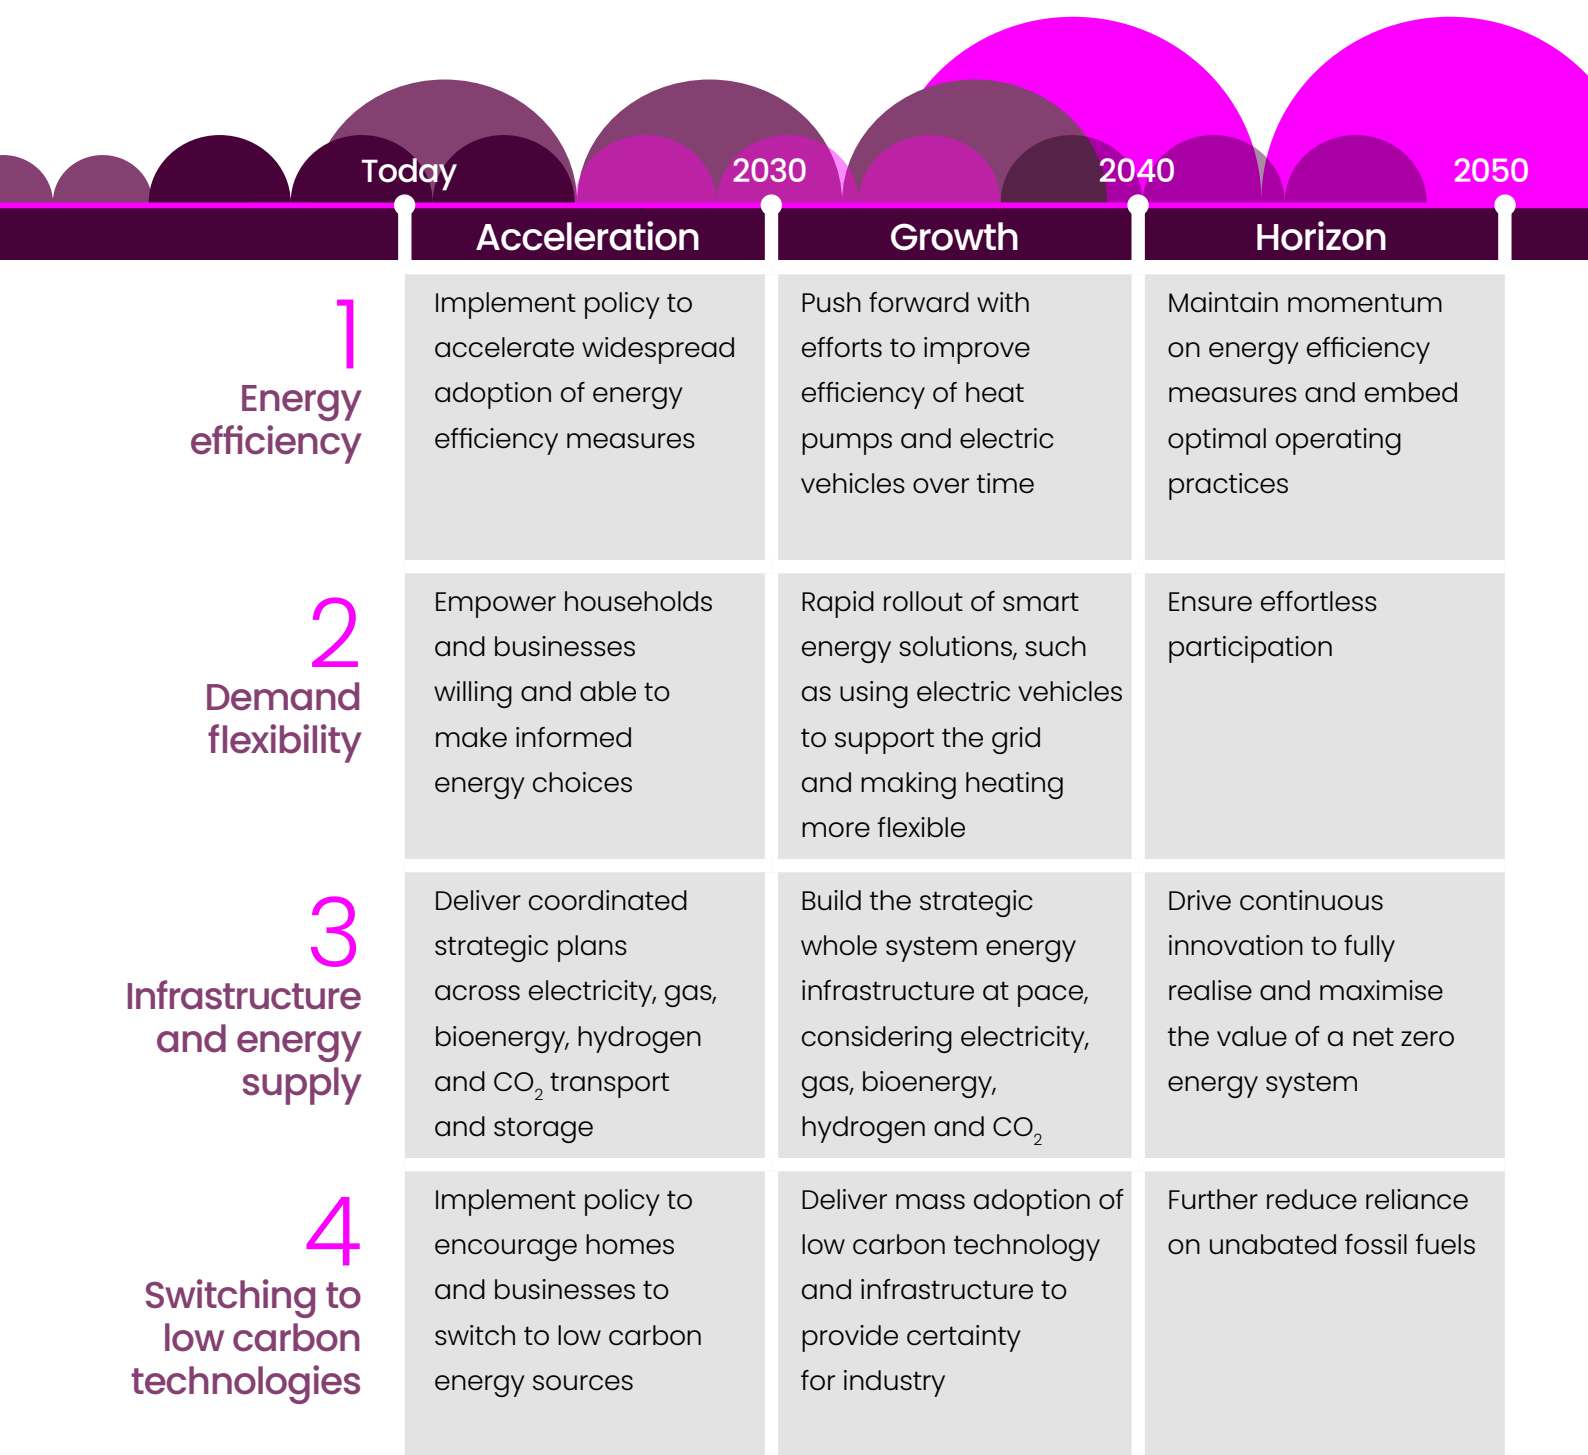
Today 2030 2040 2050

| | Acceleration | Growth | Horizon |
|---|---|---|---|
| 1 Energy efficiency | Implement policy to accelerate widespread adoption of energy efficiency measures | Push forward with efforts to improve efficiency of heat pumps and electric vehicles over time | Maintain momentum on energy efficiency measures and embed optimal operating practices |
| 2 Demand flexibility | Empower households and businesses willing and able to make informed energy choices | Rapid rollout of smart energy solutions, such as using electric vehicles to support the grid and making heating more flexible | Ensure effortless participation |
| 3 Infrastructure and energy supply | Deliver coordinated strategic plans across electricity, gas, bioenergy, hydrogen and $CO_2$ transport and storage | Build the strategic whole system energy infrastructure at pace, considering electricity, gas, bioenergy, hydrogen and $CO_2$ | Drive continuous innovation to fully realise and maximise the value of a net zero energy system |
| 4 Switching to low carbon technologies | Implement policy to encourage homes and businesses to switch to low carbon energy sources | Deliver mass adoption of low carbon technology and infrastructure to provide certainty for industry | Further reduce reliance on unabated fossil fuels |